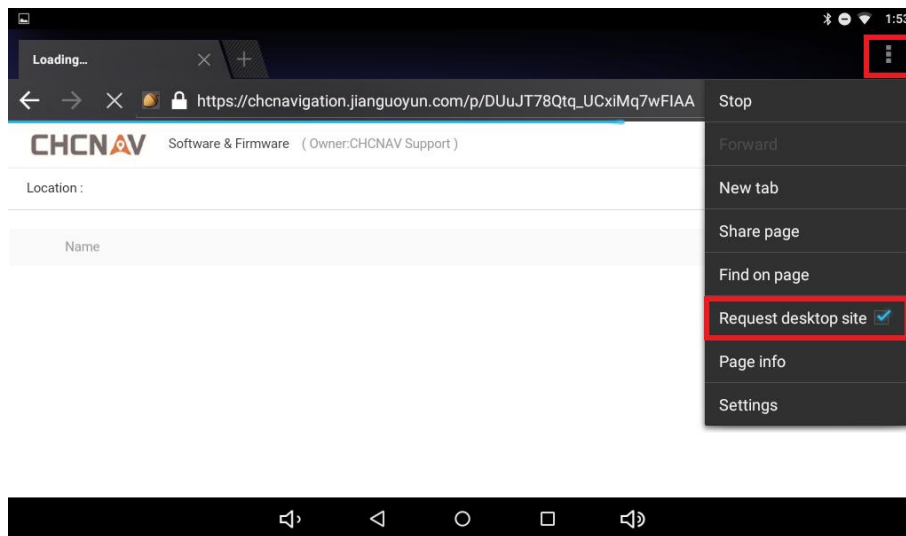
1:53

Loading...

https://chcnavigation.jianguoyun.com/p/DUuJT78Qtq_UCxiMq7wFIAA

CHCNAV Software & Firmware ( Owner:CHCNAV Support )

Location :

Name

Stop
Forward
New tab
Share page
Find on page
Request desktop site
Page info
Settings